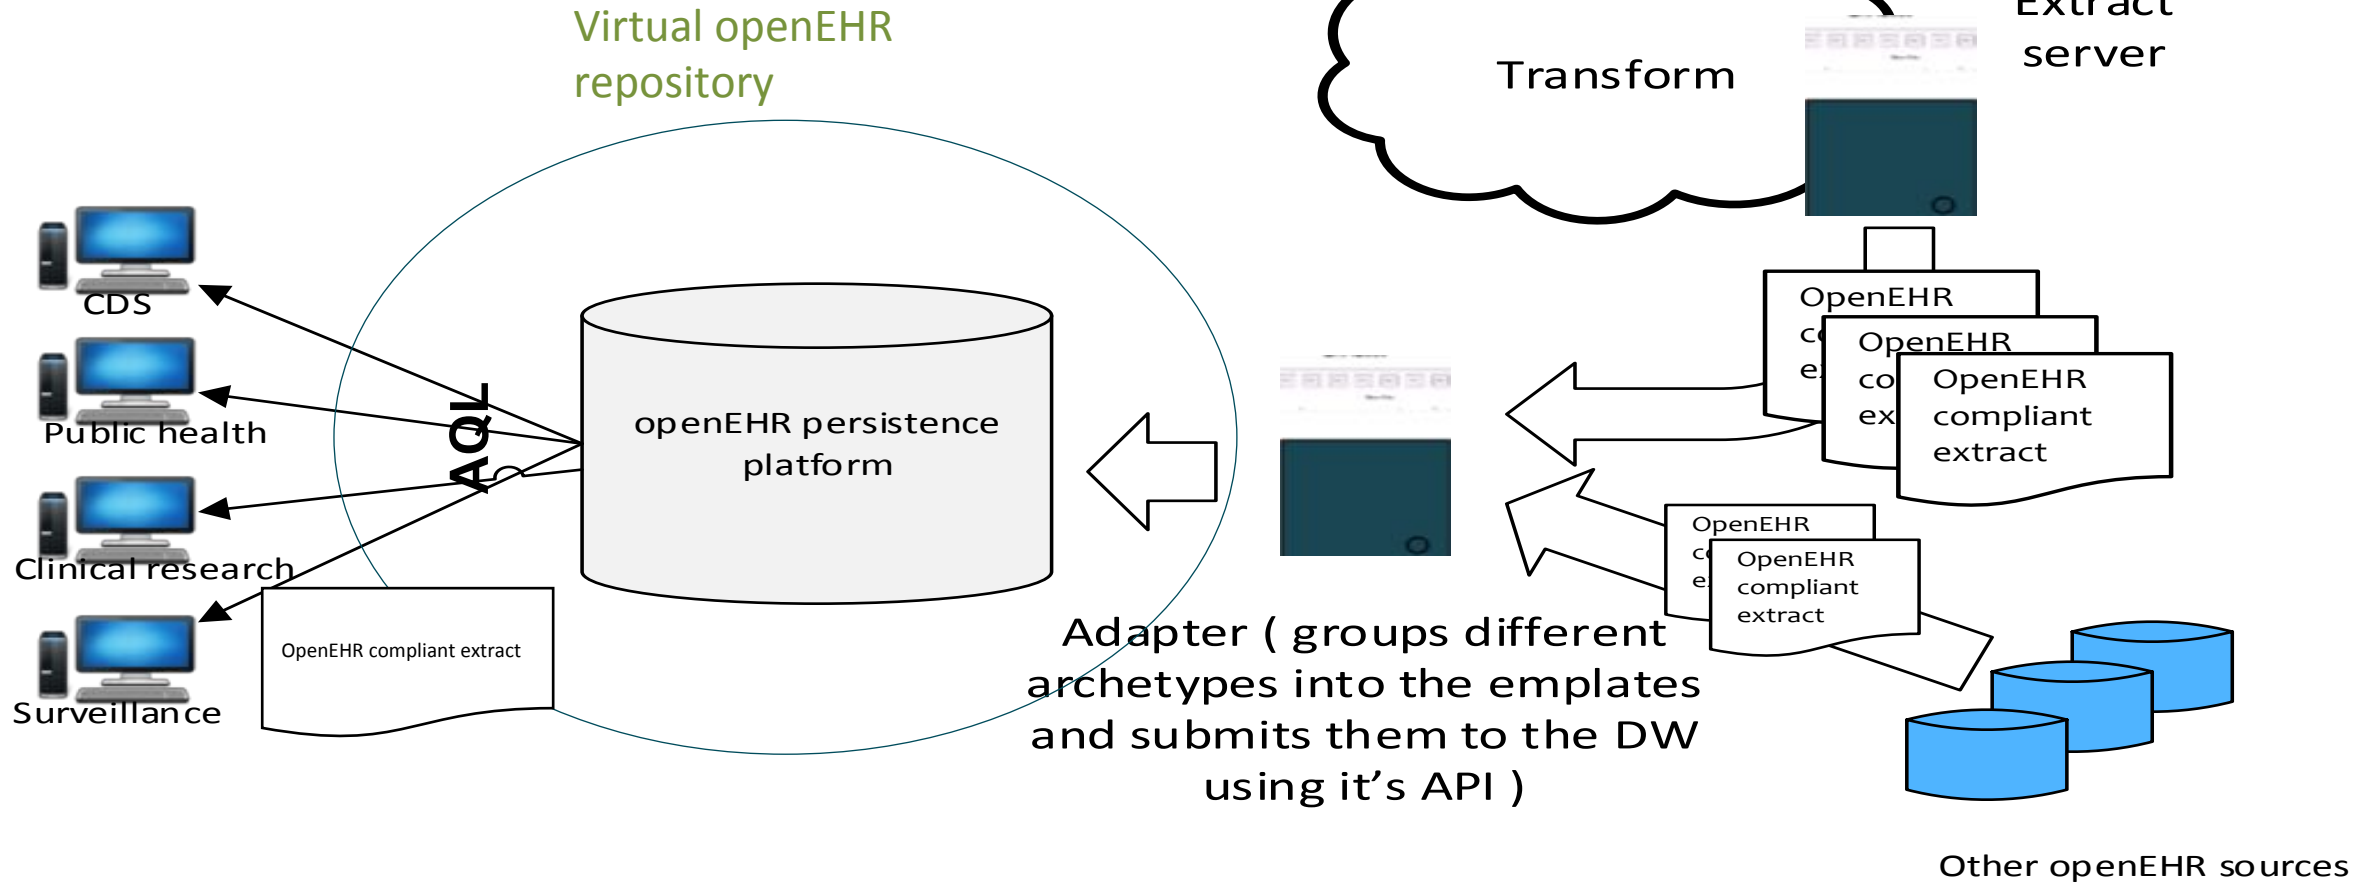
Virtual openEHR repository

Transform

Extract server

CDS

Public health

Clinical research

Surveillance

AQL

openEHR persistence platform

OpenEHR compliant extract

OpenEHR co ex

OpenEHR co ex

OpenEHR compliant extract

OpenEHR co ex

OpenEHR compliant extract

Adapter ( groups different archetypes into the emplates and submits them to the DW using it's API )

Other openEHR sources